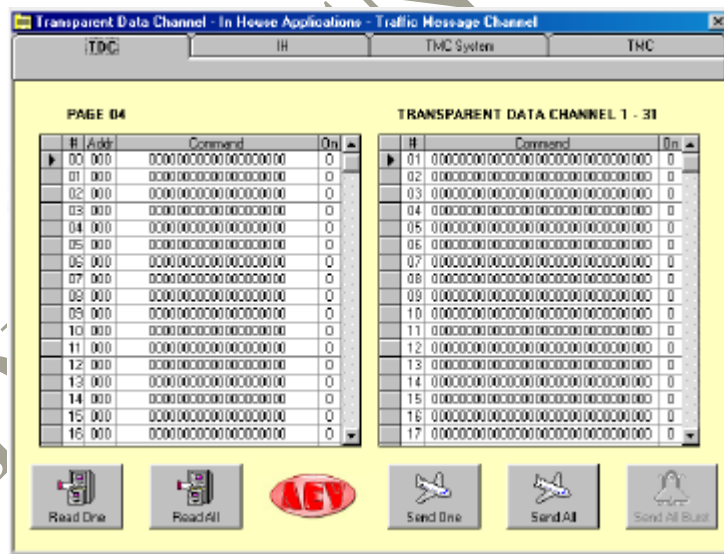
Transparent Data Channel - In House Applications - Traffic Message Channel

TDC | IH | TMC System | TMC

PAGE 04

TRANSPARENT DATA CHANNEL 1 - 31

| # | Addr | Command | On |
|---|---|---|---|
| 00 | 000 | 0000000000000000000 | 0 |
| 01 | 000 | 0000000000000000000 | 0 |
| 02 | 000 | 0000000000000000000 | 0 |
| 03 | 000 | 0000000000000000000 | 0 |
| 04 | 000 | 0000000000000000000 | 0 |
| 05 | 000 | 0000000000000000000 | 0 |
| 06 | 000 | 0000000000000000000 | 0 |
| 07 | 000 | 0000000000000000000 | 0 |
| 08 | 000 | 0000000000000000000 | 0 |
| 09 | 000 | 0000000000000000000 | 0 |
| 10 | 000 | 0000000000000000000 | 0 |
| 11 | 000 | 0000000000000000000 | 0 |
| 12 | 000 | 0000000000000000000 | 0 |
| 13 | 000 | 0000000000000000000 | 0 |
| 14 | 000 | 0000000000000000000 | 0 |
| 15 | 000 | 0000000000000000000 | 0 |
| 16 | 000 | 0000000000000000000 | 0 |

| # | Command | On |
|---|---|---|
| 01 | 00000000000000000000000000000000 | 0 |
| 02 | 00000000000000000000000000000000 | 0 |
| 03 | 00000000000000000000000000000000 | 0 |
| 04 | 00000000000000000000000000000000 | 0 |
| 05 | 00000000000000000000000000000000 | 0 |
| 06 | 00000000000000000000000000000000 | 0 |
| 07 | 00000000000000000000000000000000 | 0 |
| 08 | 00000000000000000000000000000000 | 0 |
| 09 | 00000000000000000000000000000000 | 0 |
| 10 | 00000000000000000000000000000000 | 0 |
| 11 | 00000000000000000000000000000000 | 0 |
| 12 | 00000000000000000000000000000000 | 0 |
| 13 | 00000000000000000000000000000000 | 0 |
| 14 | 00000000000000000000000000000000 | 0 |
| 15 | 00000000000000000000000000000000 | 0 |
| 16 | 00000000000000000000000000000000 | 0 |
| 17 | 00000000000000000000000000000000 | 0 |

Read One
Read All
AEV
Send One
Send All
Send All Burst